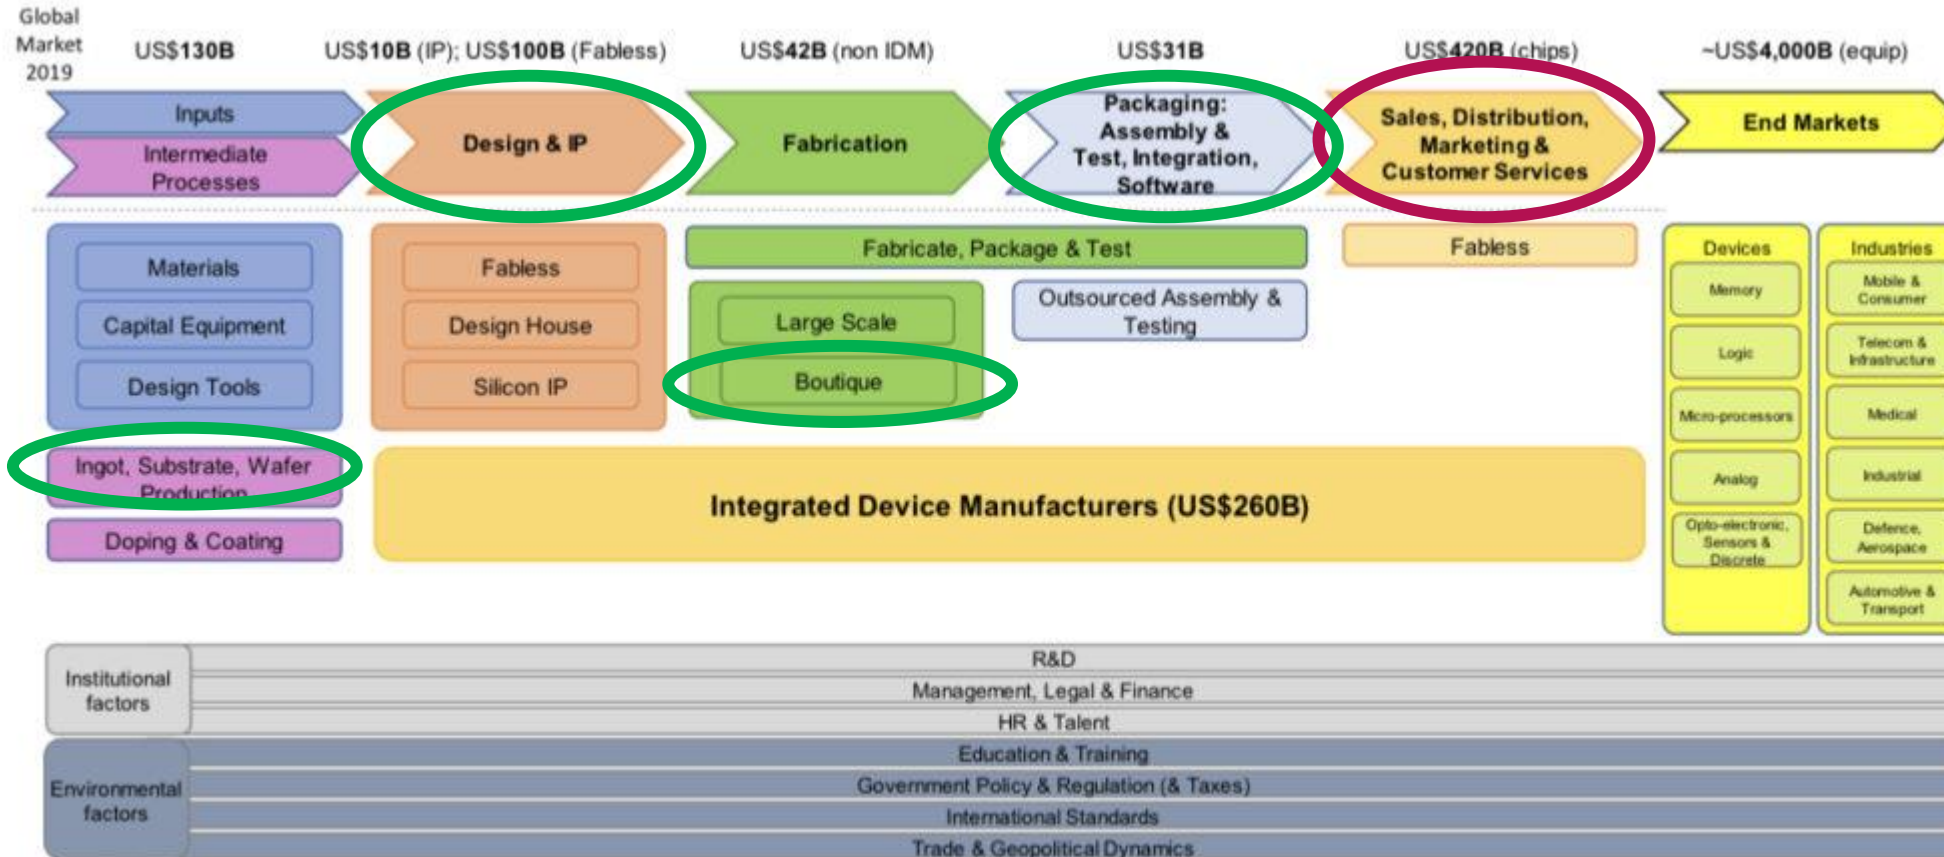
Global Market 2019

US\$130B

US\$10B (IP); US\$100B (Fabless)

US\$42B (non IDM)

US\$31B

US\$420B (chips)

~US\$4,000B (equip)

Inputs

Intermediate Processes

Design & IP

Fabrication

Packaging: Assembly & Test, Integration, Software

Sales, Distribution, Marketing & Customer Services

End Markets

Materials

Capital Equipment

Design Tools

Ingot, Substrate, Wafer Production

Doping & Coating

Fabless

Design House

Silicon IP

Fabricate, Package & Test

Large Scale

Boutique

Outsourced Assembly & Testing

Fabless

Integrated Device Manufacturers (US\$260B)

Devices

Memory

Logic

Micro-processors

Analog

Opto-electronic, Sensors & Discrete

Industries

Mobile & Consumer

Telecom & Infrastructure

Medical

Industrial

Defence, Aerospace

Automotive & Transport

Institutional factors

R&D

Management, Legal & Finance

HR & Talent

Environmental factors

Education & Training

Government Policy & Regulation (& Taxes)

International Standards

Trade & Geopolitical Dynamics